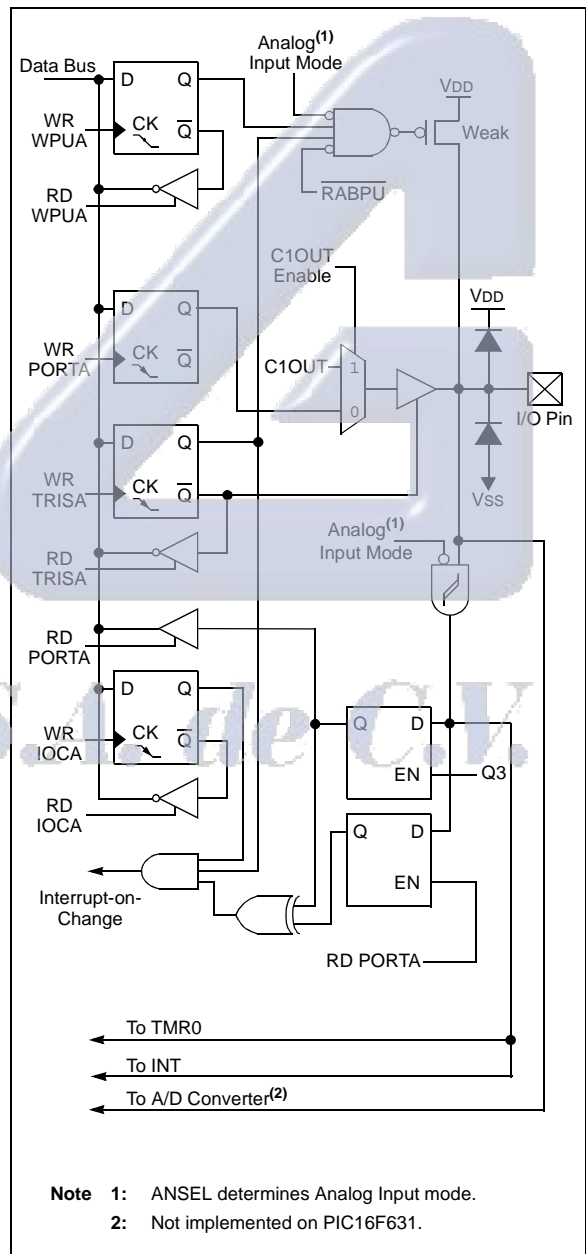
Data Bus
D
Q
CK
$\overline{Q}$
WR WPUA
RD WPUA
Analog$^{(1)}$ Input Mode
VDD
Weak
$\overline{RABPU}$
C1OUT Enable
VDD
D
Q
CK
$\overline{Q}$
WR PORTA
C1OUT
1
0
I/O Pin
D
Q
CK
$\overline{Q}$
WR TRISA
VSS
RD TRISA
Analog$^{(1)}$ Input Mode
RD PORTA
D
Q
CK
$\overline{Q}$
WR IOCA
Q
D
EN
Q3
RD IOCA
Q
D
EN
Interrupt-on-Change
RD PORTA
To TMR0
To INT
To A/D Converter$^{(2)}$

Note 1: ANSEL determines Analog Input mode.
2: Not implemented on PIC16F631.